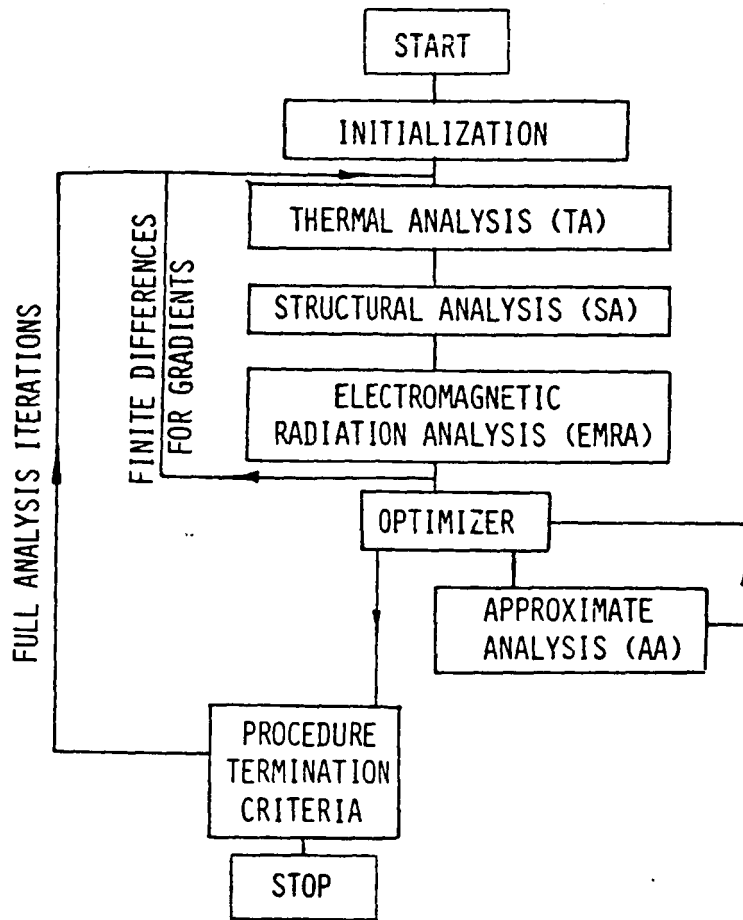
START

INITIALIZATION

FULL ANALYSIS ITERATIONS

FINITE DIFFERENCES FOR GRADIENTS

THERMAL ANALYSIS (TA)

STRUCTURAL ANALYSIS (SA)

ELECTROMAGNETIC RADIATION ANALYSIS (EMRA)

OPTIMIZER

APPROXIMATE ANALYSIS (AA)

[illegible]

PROCEDURE TERMINATION CRITERIA

STOP